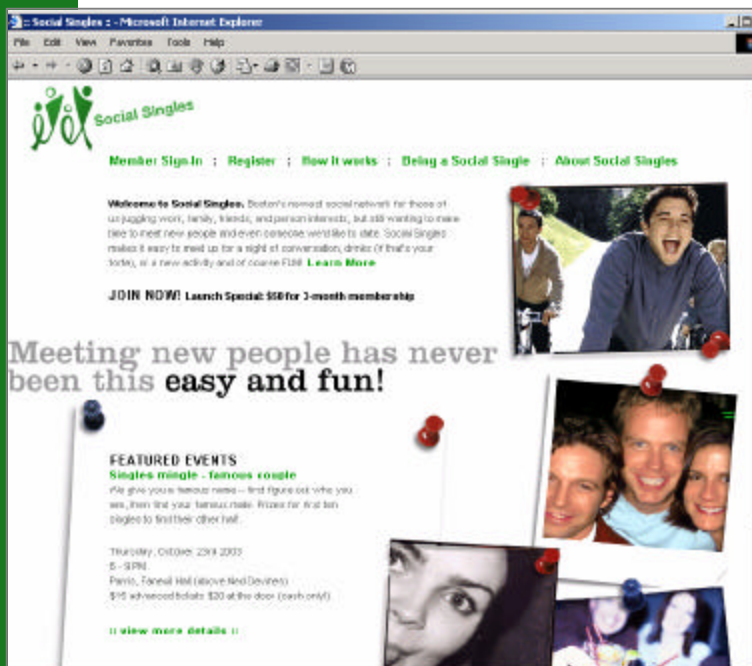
:: Social Singles :: - Microsoft Internet Explorer

File Edit View Favorites Tools Help

Social Singles

Member Sign-In : Register : How it works : Being a Social Single : About Social Singles

Welcome to Social Singles. Boston's newest social network for those of us juggling work, family, friends, and person interests, but still wanting to make time to meet new people and even someone we'd like to date. Social Singles makes it easy to meet up for a night of conversation, drinks (if that's your taste), or a new activity and of course FUN! Learn More

JOIN NOW! Launch Special: $50 for 3-month membership

Meeting new people has never been this easy and fun!

FEATURED EVENTS
Singles mingle - famous couple
We give you a famous name -- first figure out who you are, then find your famous mate. Prizes for first ten singles to find their other half.

Thursday, October 23rd 2003
6 - 9PM
Paris, Faneuil Hall (above Ned Devine's)
$15 advanced tickets $20 at the door (cash only!)

:: view more details ::